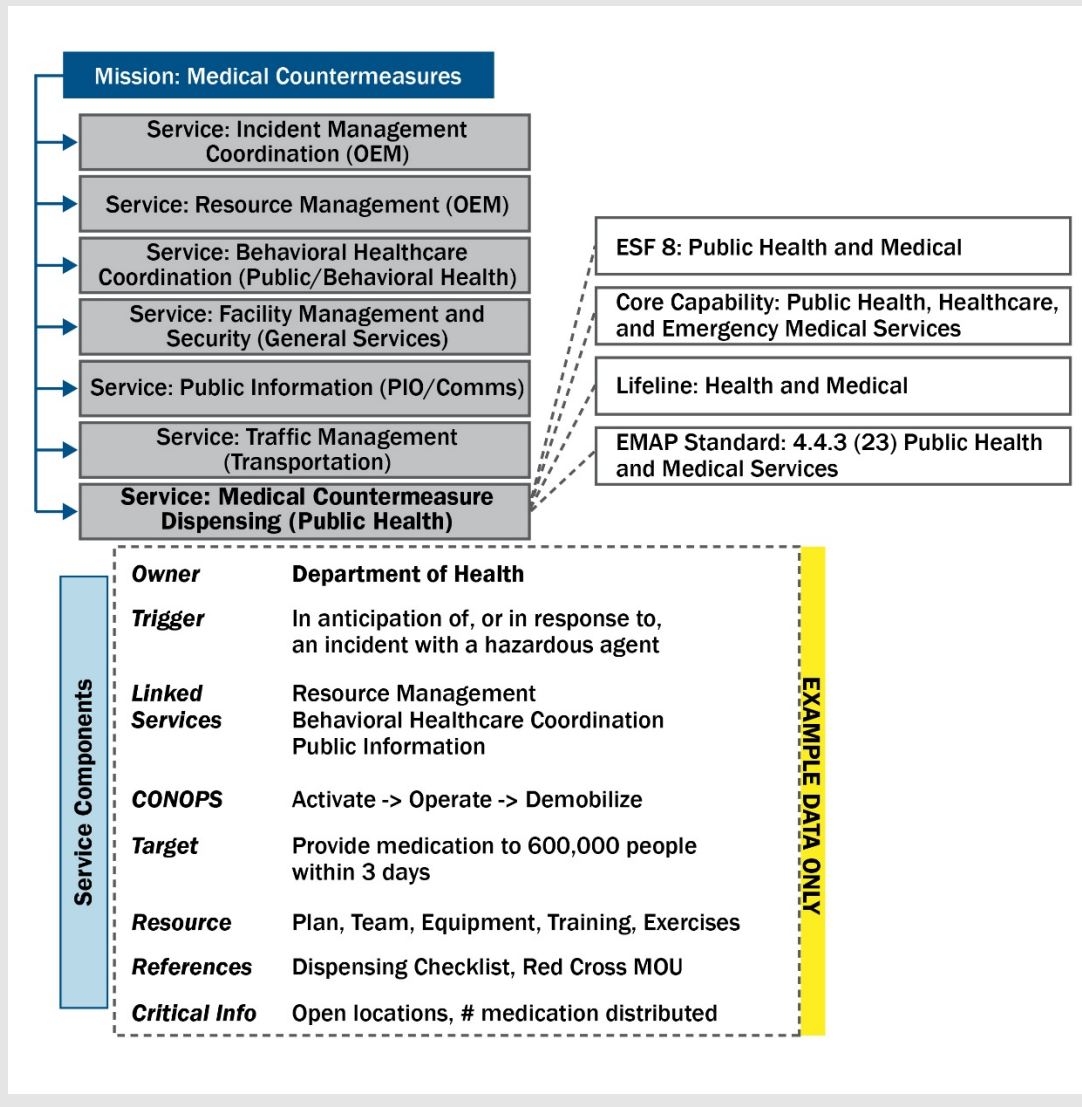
Mission: Medical Countermeasures

Service: Incident Management Coordination (OEM)

Service: Resource Management (OEM)

Service: Behavioral Healthcare Coordination (Public/Behavioral Health)

Service: Facility Management and Security (General Services)

Service: Public Information (PIO/Comms)

Service: Traffic Management (Transportation)

Service: Medical Countermeasure Dispensing (Public Health)

ESF 8: Public Health and Medical

Core Capability: Public Health, Healthcare, and Emergency Medical Services

Lifeline: Health and Medical

EMAP Standard: 4.4.3 (23) Public Health and Medical Services

Service Components

| | |
|---|---|
| Owner | Department of Health |
| Trigger | In anticipation of, or in response to, an incident with a hazardous agent |
| Linked Services | Resource Management<br>Behavioral Healthcare Coordination<br>Public Information |
| CONOPS | Activate -> Operate -> Demobilize |
| Target | Provide medication to 600,000 people within 3 days |
| Resource | Plan, Team, Equipment, Training, Exercises |
| References | Dispensing Checklist, Red Cross MOU |
| Critical Info | Open locations, # medication distributed |

EXAMPLE DATA ONLY